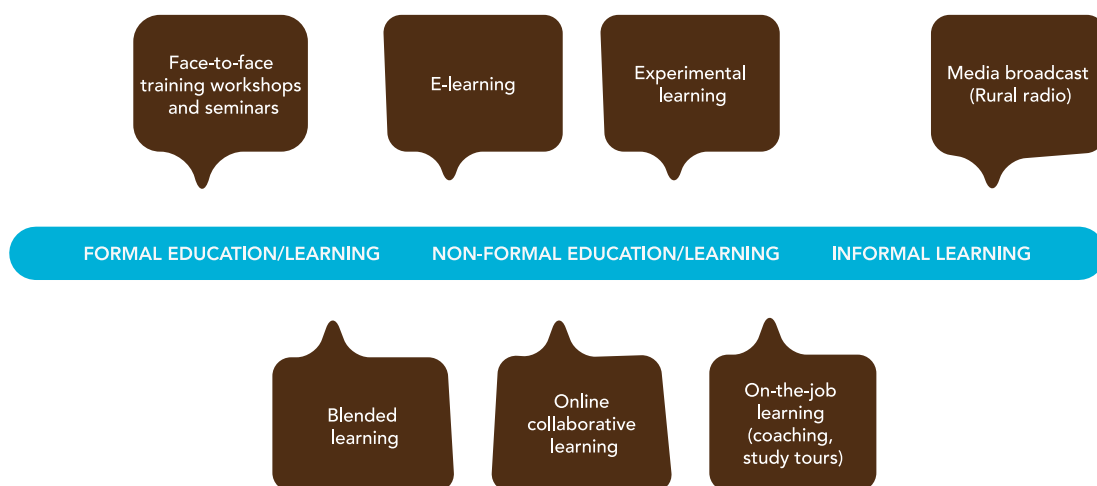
Face-to-face training workshops and seminars

E-learning

Experimental learning

Media broadcast (Rural radio)

FORMAL EDUCATION/LEARNING

NON-FORMAL EDUCATION/LEARNING

INFORMAL LEARNING

Blended learning

Online collaborative learning

On-the-job learning (coaching, study tours)